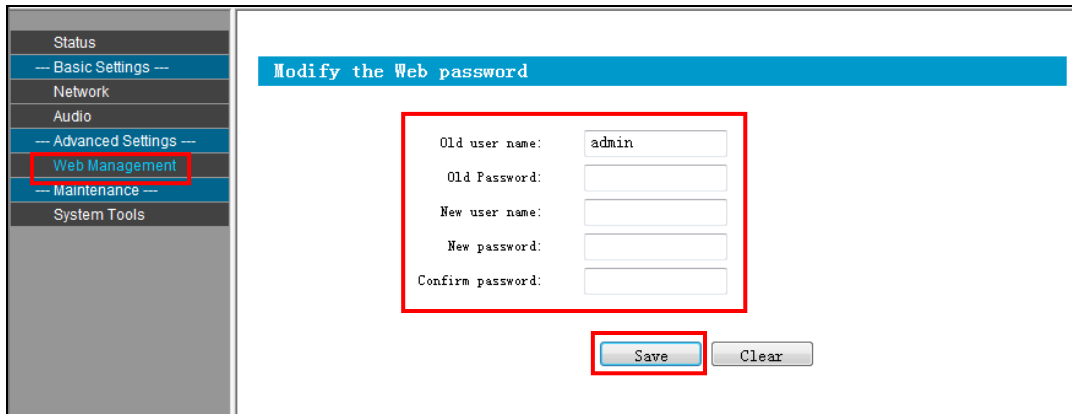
Status
--- Basic Settings ---
Network
Audio
--- Advanced Settings ---
Web Management
--- Maintenance ---
System Tools

Modify the Web password

Old user name: admin
Old Password:
New user name:
New password:
Confirm password:

Save
Clear